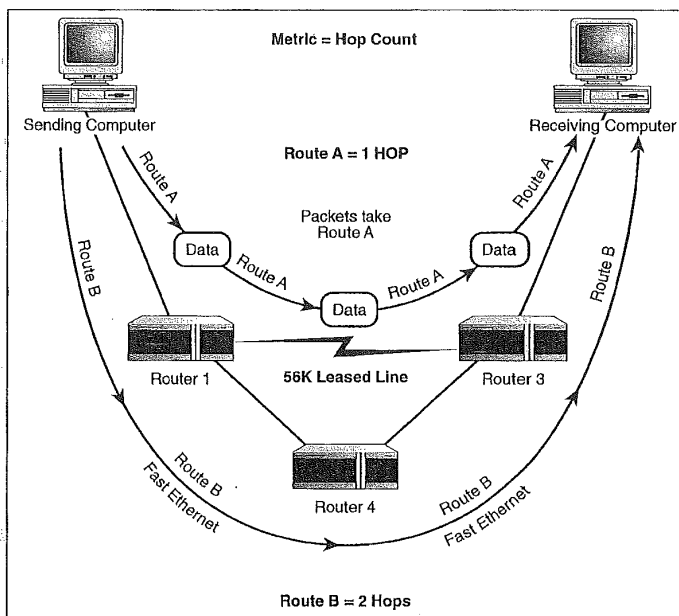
Metric = Hop Count

Sending Computer

Receiving Computer

Route A = 1 HOP

Route A

Route A

Packets take Route A

Data

Data

Route A

Route A

Data

Route B

Route B

Router 1

56K Leased Line

Router 3

Router 4

Route B

Fast Ethernet

Route B

Fast Ethernet

Route B = 2 Hops